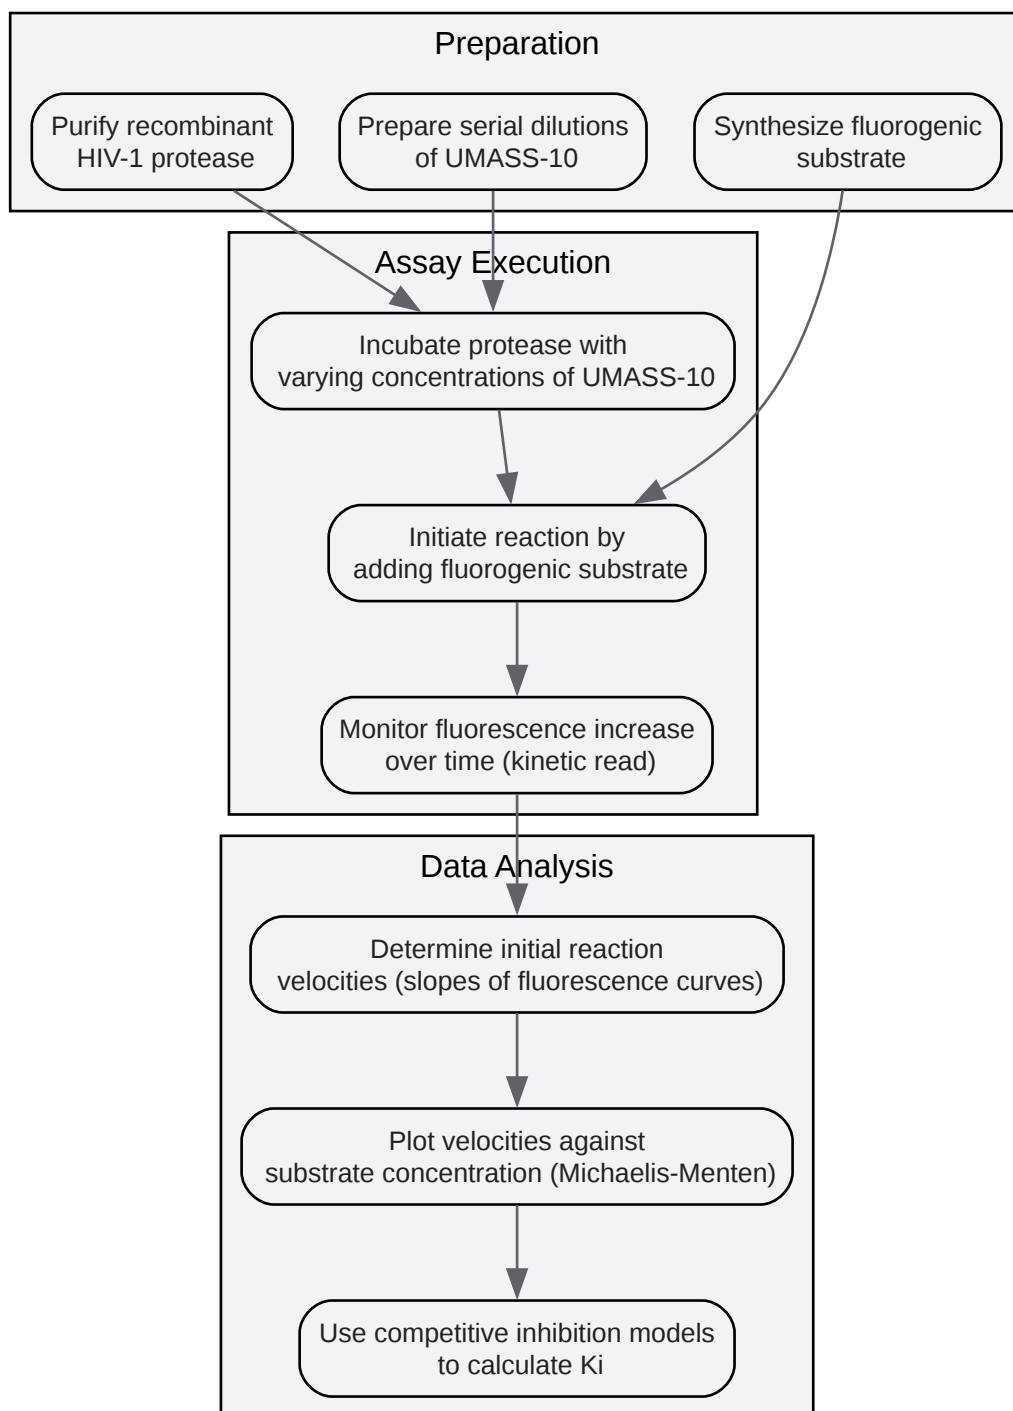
Preparation

Purify recombinant HIV-1 protease

Prepare serial dilutions of UMASS-10

Synthesize fluorogenic substrate

Assay Execution

Incubate protease with varying concentrations of UMASS-10

Initiate reaction by adding fluorogenic substrate

Monitor fluorescence increase over time (kinetic read)

Data Analysis

Determine initial reaction velocities (slopes of fluorescence curves)

Plot velocities against substrate concentration (Michaelis-Menten)

Use competitive inhibition models to calculate Ki